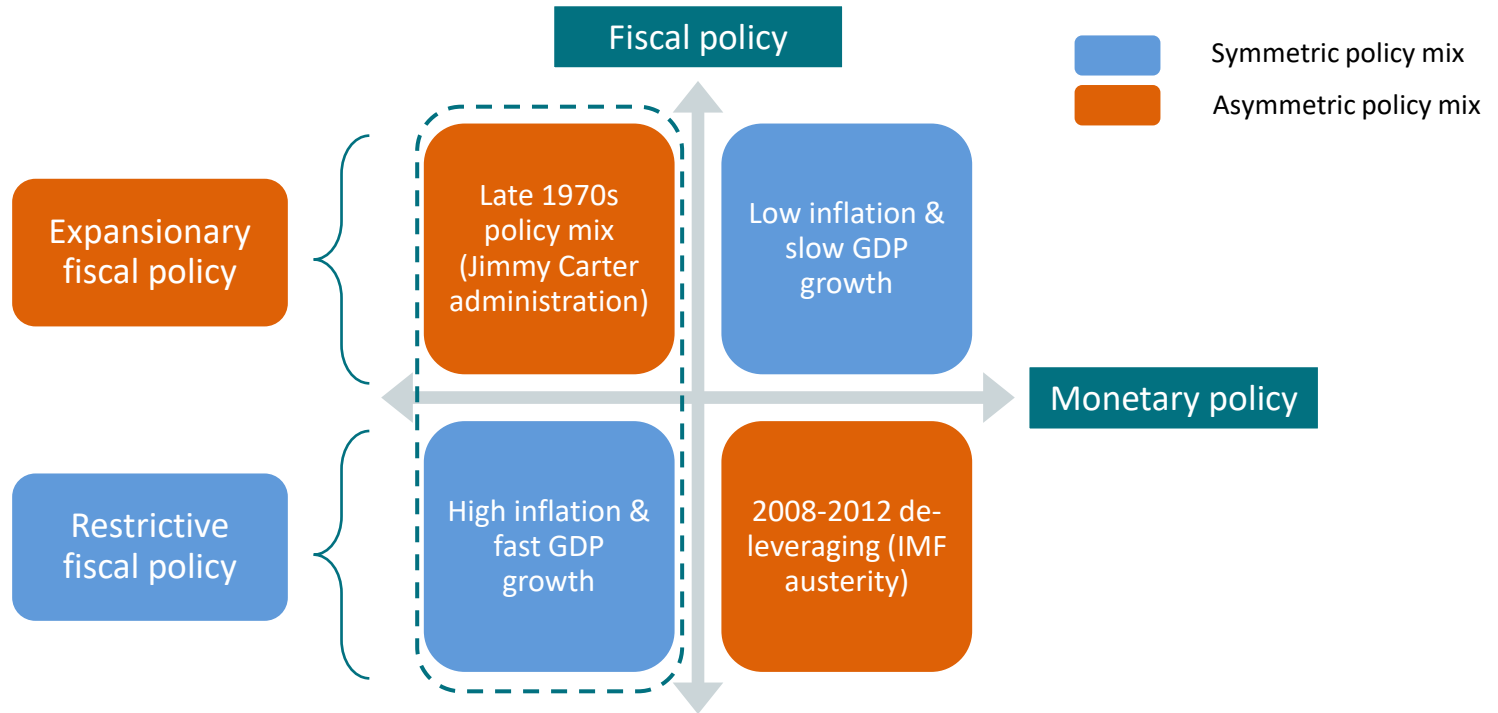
Fiscal policy

Symmetric policy mix

Asymmetric policy mix

Expansionary fiscal policy

Late 1970s policy mix (Jimmy Carter administration)

Low inflation & slow GDP growth

Monetary policy

Restrictive fiscal policy

High inflation & fast GDP growth

2008-2012 deleveraging (IMF austerity)